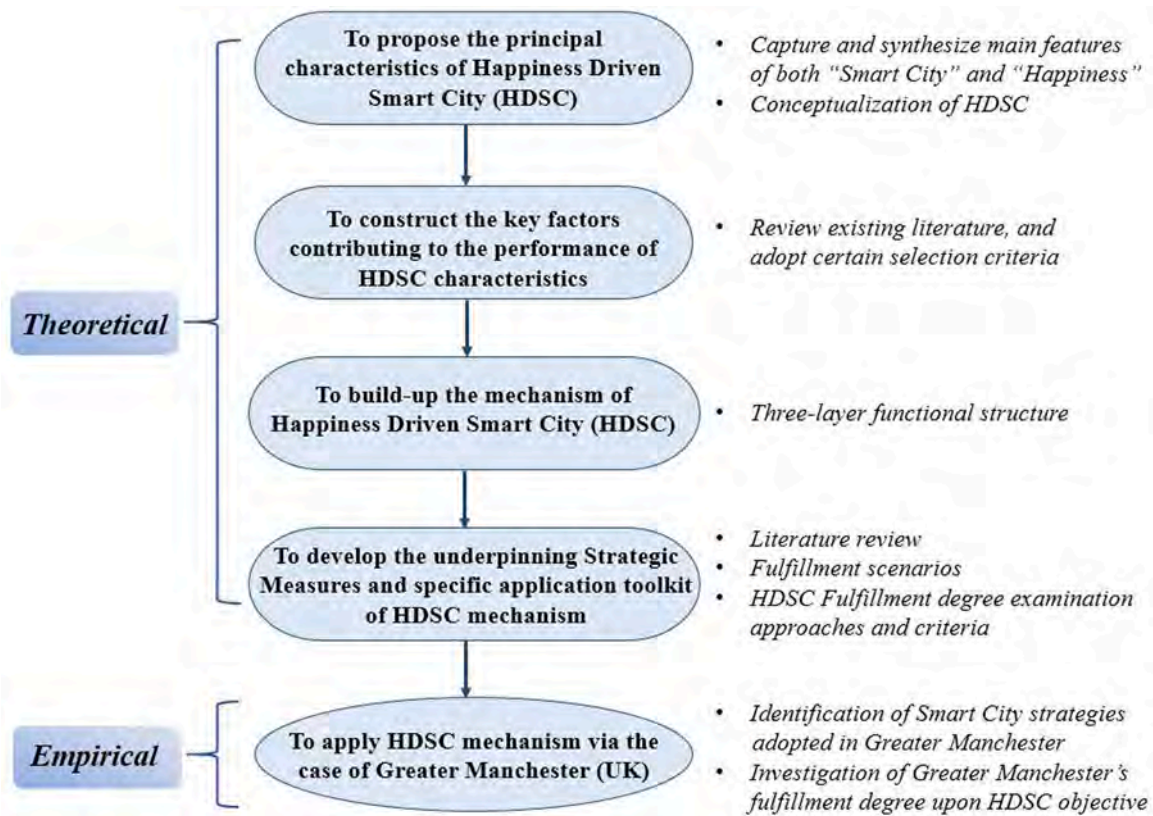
Theoretical

To propose the principal characteristics of Happiness Driven Smart City (HDSC)

- Capture and synthesize main features of both "Smart City" and "Happiness"
- Conceptualization of HDSC

To construct the key factors contributing to the performance of HDSC characteristics

- Review existing literature, and adopt certain selection criteria

To build-up the mechanism of Happiness Driven Smart City (HDSC)

- Three-layer functional structure

To develop the underpinning Strategic Measures and specific application toolkit of HDSC mechanism

- Literature review
- Fulfillment scenarios
- HDSC Fulfillment degree examination approaches and criteria

Empirical

To apply HDSC mechanism via the case of Greater Manchester (UK)

- Identification of Smart City strategies adopted in Greater Manchester
- Investigation of Greater Manchester's fulfillment degree upon HDSC objective